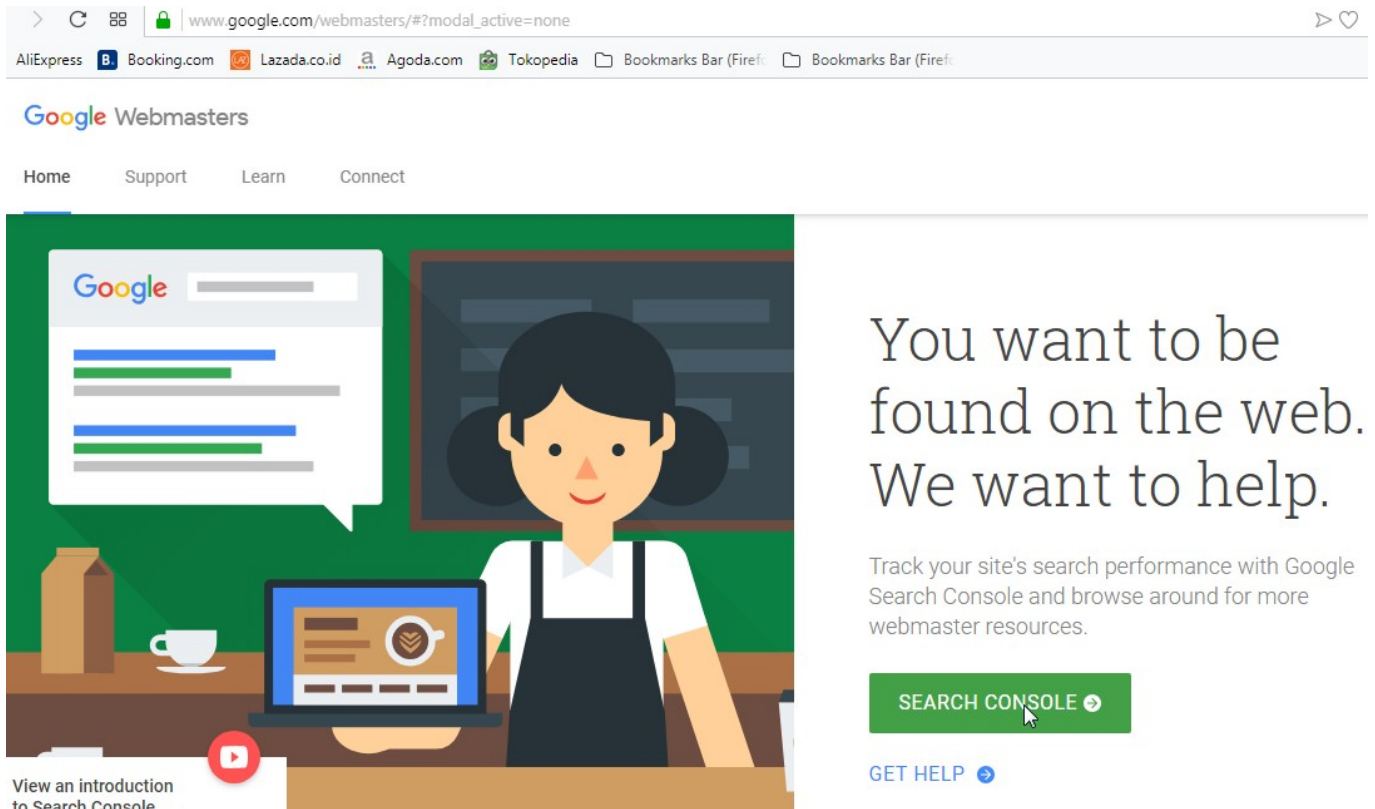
www.google.com/webmasters/#?modal_active=none

AliExpress Booking.com Lazada.co.id Agoda.com Tokopedia Bookmarks Bar (Firef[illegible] Bookmarks Bar (Firef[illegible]

Google Webmasters

Home Support Learn Connect

Google

You want to be found on the web. We want to help.

Track your site's search performance with Google Search Console and browse around for more webmaster resources.

SEARCH CONSOLE

GET HELP

View an introduction to Search Console